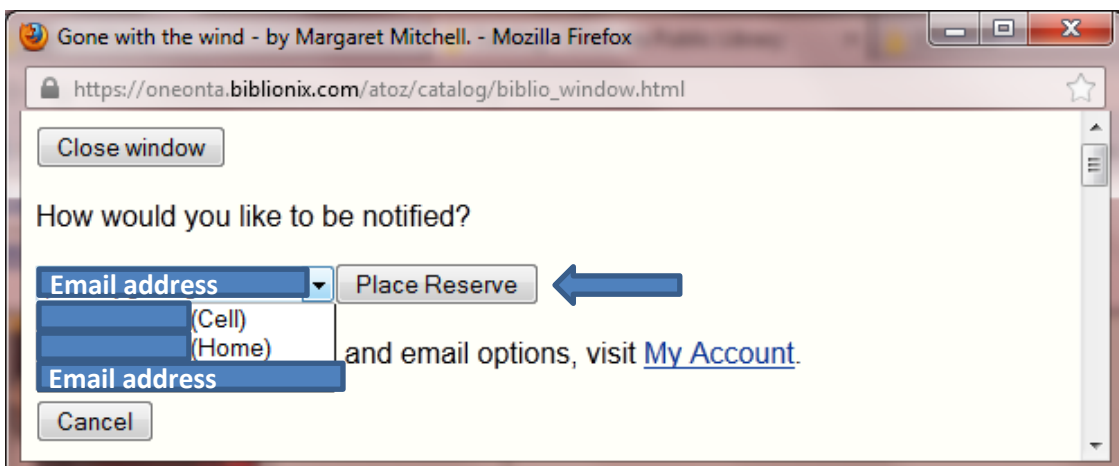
Gone with the wind - by Margaret Mitchell. - Mozilla Firefox

https://oneonta.biblionix.com/atoz/catalog/biblio_window.html

Close window

How would you like to be notified?

Email address

Place Reserve

(Cell)

(Home)

Email address

and email options, visit My Account.

Cancel